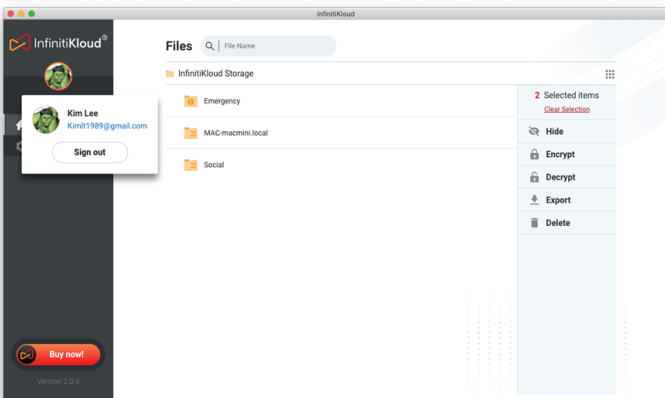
InfinitiKloud

InfinitiKloud®

Kim Lee
Kimlt1989@gmail.com

Sign out

Buy now!

Version 2.0.0

Files

File Name

InfinitiKloud Storage

Emergency

MAC-macmini.local

Social

2 Selected items
Clear Selection

Hide

Encrypt

Decrypt

Export

Delete